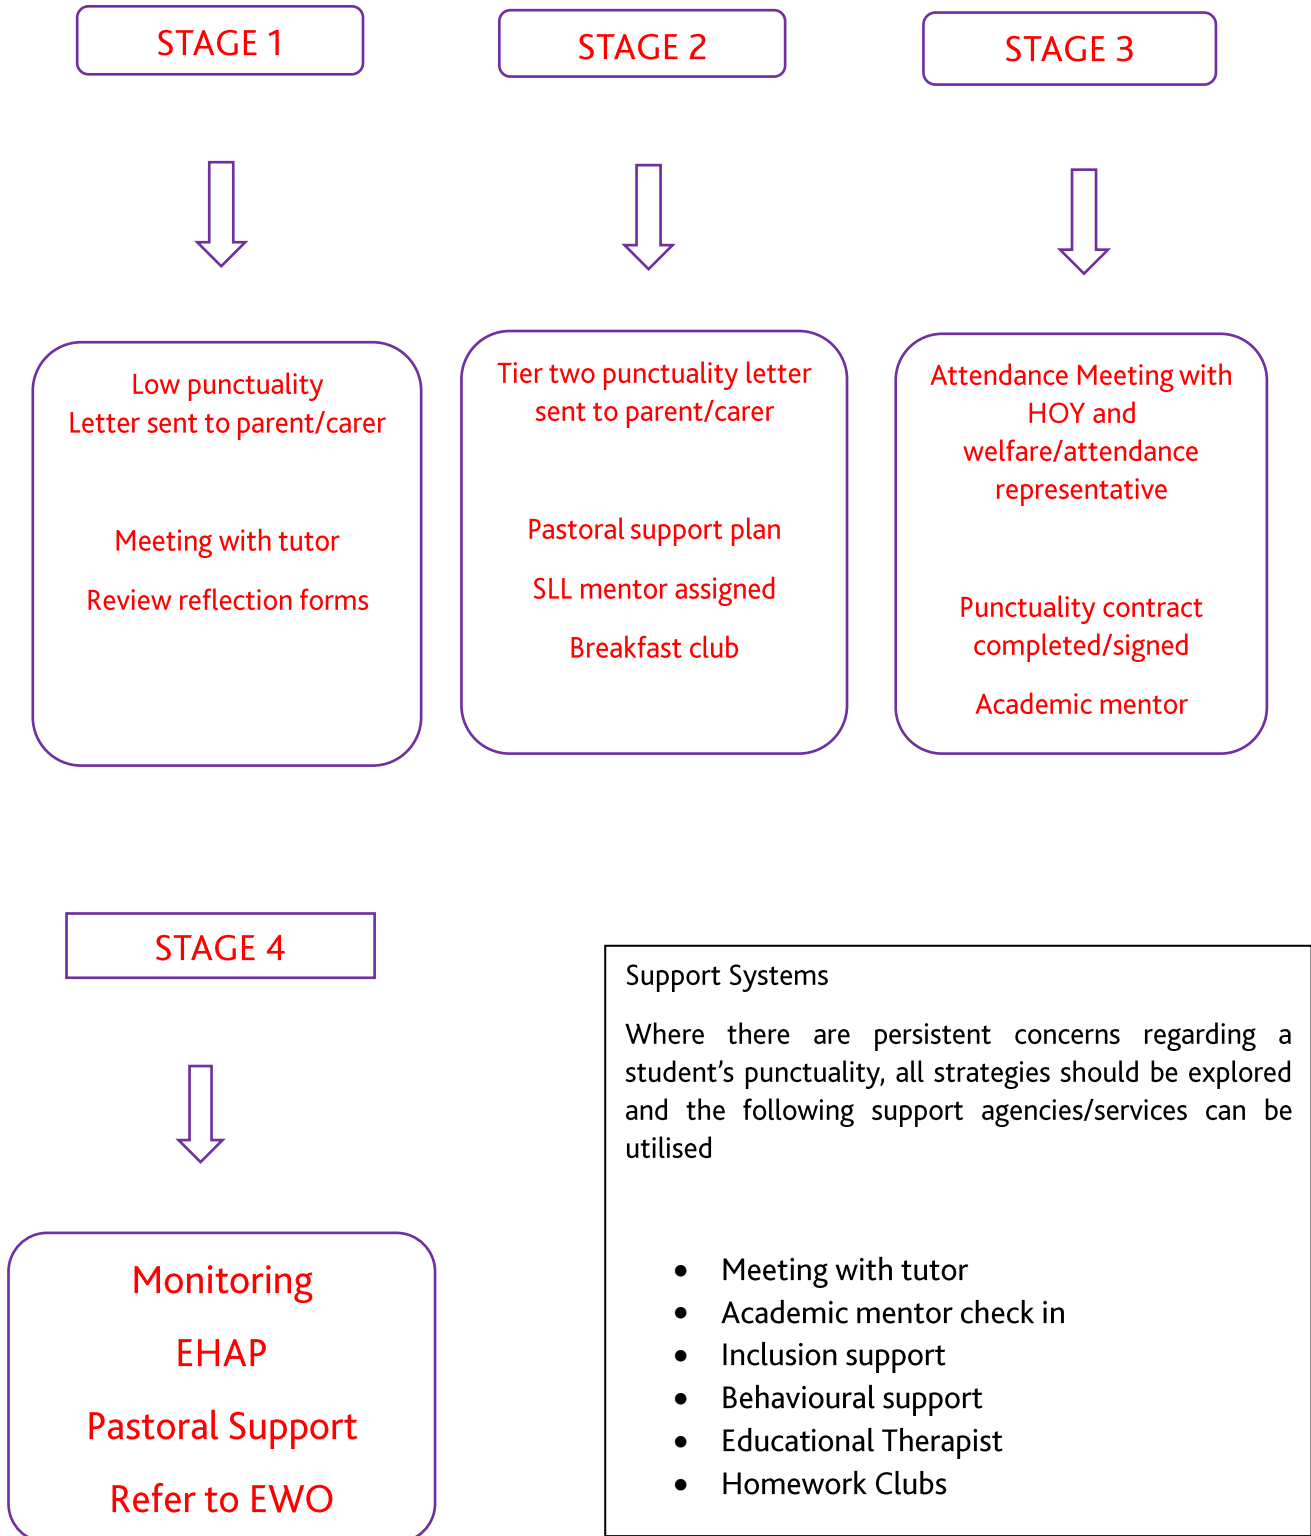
STAGE 1

Low punctuality
Letter sent to parent/carer

Meeting with tutor

Review reflection forms

STAGE 2

Tier two punctuality letter sent to parent/carer

Pastoral support plan

SLL mentor assigned

Breakfast club

STAGE 3

Attendance Meeting with HOY and welfare/attendance representative

Punctuality contract completed/signed

Academic mentor

STAGE 4

Monitoring

EHAP

Pastoral Support

Refer to EWO

Support Systems

Where there are persistent concerns regarding a student’s punctuality, all strategies should be explored and the following support agencies/services can be utilised

- Meeting with tutor
- Academic mentor check in
- Inclusion support
- Behavioural support
- Educational Therapist
- Homework Clubs